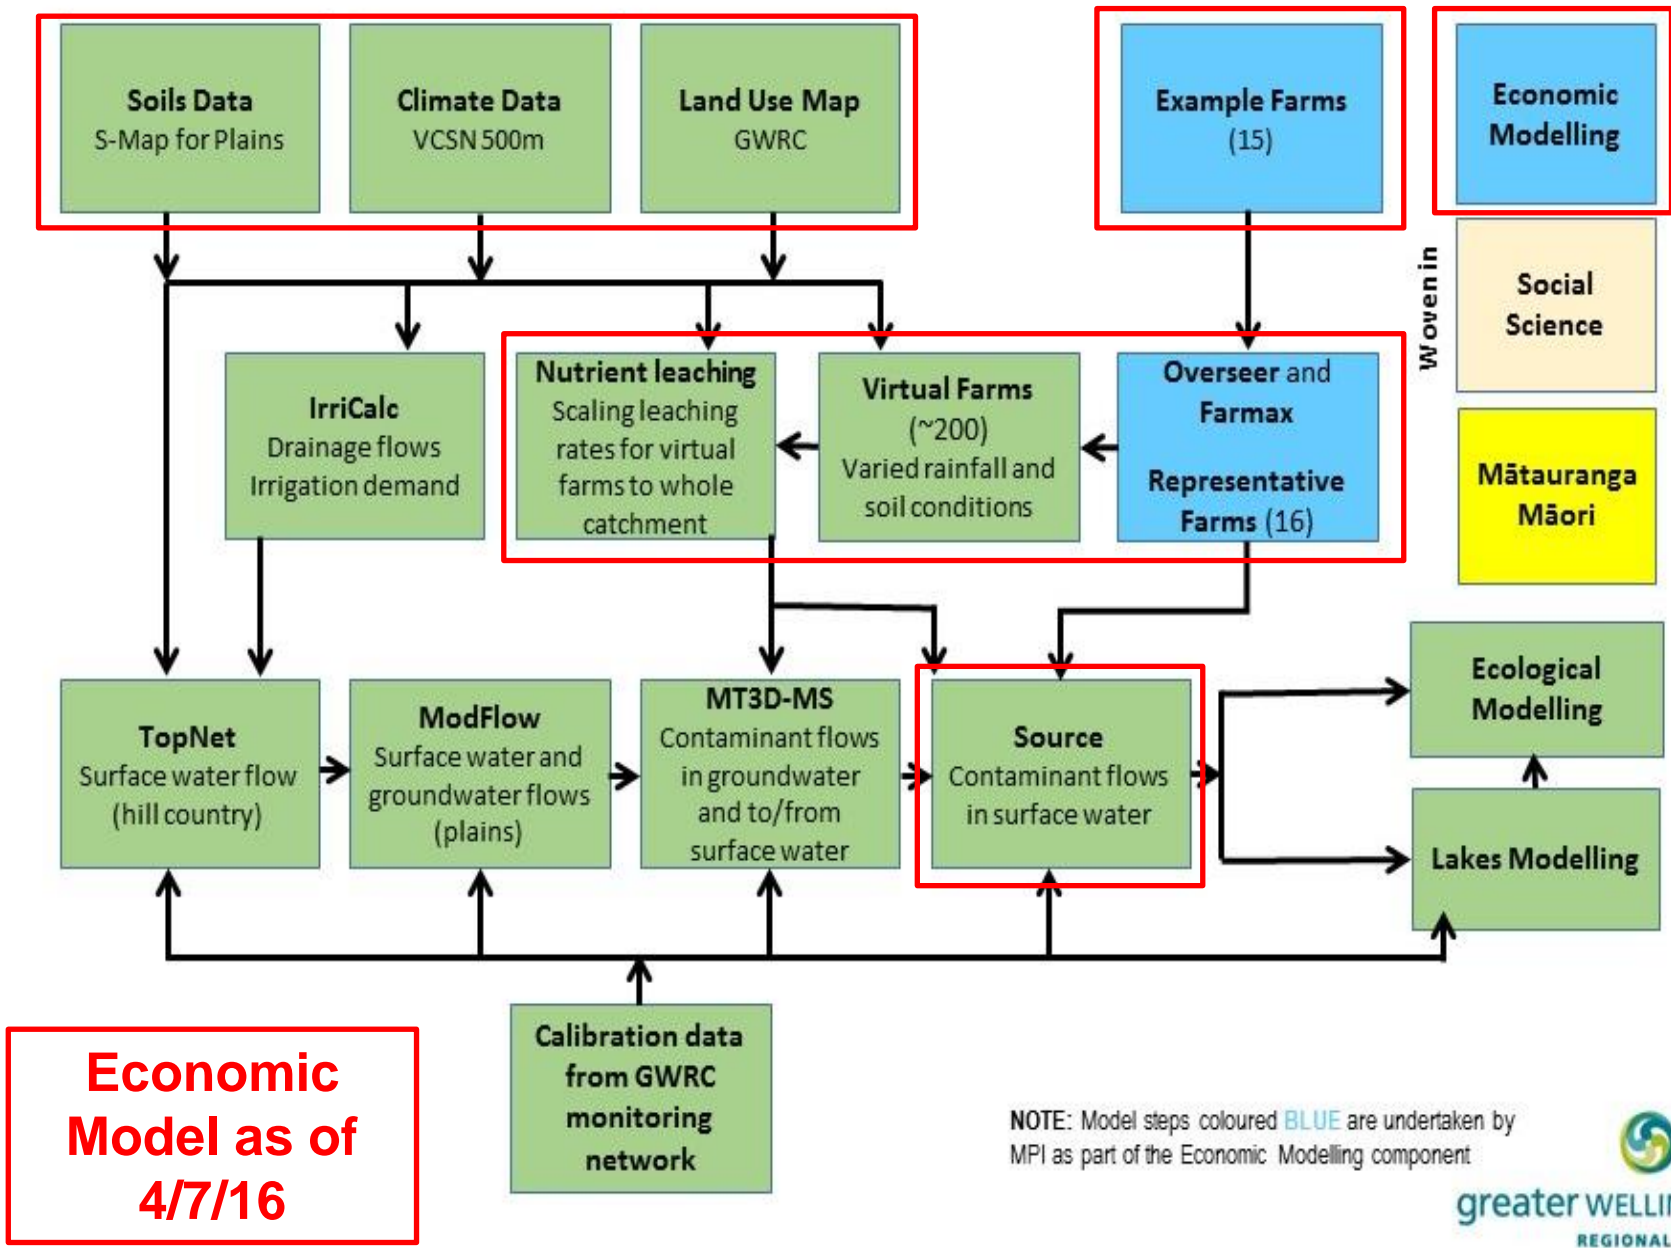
Soils Data
S-Map for Plains

Climate Data
VCSN 500m

Land Use Map
GWRC

Example Farms
(15)

Economic Modelling

Woven in

Social Science

Mātauranga Māori

IrriCalc
Drainage flows
Irrigation demand

Nutrient leaching
Scaling leaching rates for virtual farms to whole catchment

Virtual Farms
(~200)
Varied rainfall and soil conditions

Overseer and Farmax

Representative Farms (16)

TopNet
Surface water flow
(hill country)

ModFlow
Surface water and groundwater flows
(plains)

MT3D-MS
Contaminant flows in groundwater and to/from surface water

Source
Contaminant flows in surface water

Ecological Modelling

Lakes Modelling

Calibration data from GWRC monitoring network

Economic Model as of 4/7/16

NOTE: Model steps coloured BLUE are undertaken by MPI as part of the Economic Modelling component

greater WELLI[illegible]
REGIONAL